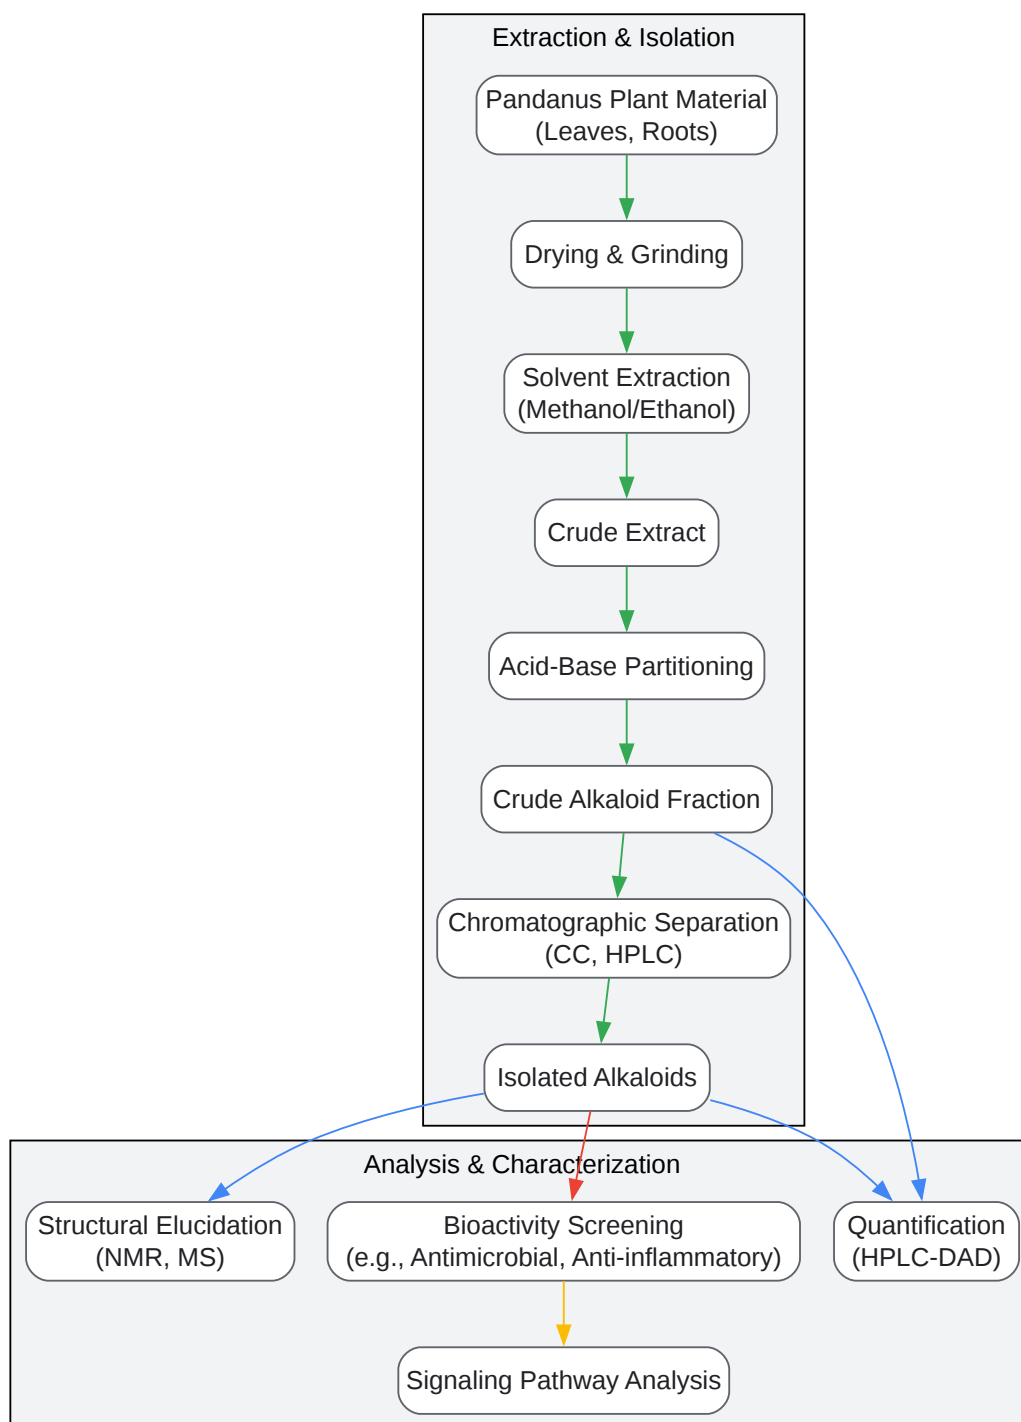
Extraction & Isolation

Pandanus Plant Material (Leaves, Roots)

Drying & Grinding

Solvent Extraction (Methanol/Ethanol)

Crude Extract

Acid-Base Partitioning

Crude Alkaloid Fraction

Chromatographic Separation (CC, HPLC)

Isolated Alkaloids

Analysis & Characterization

Structural Elucidation (NMR, MS)

Bioactivity Screening (e.g., Antimicrobial, Anti-inflammatory)

Quantification (HPLC-DAD)

Signaling Pathway Analysis